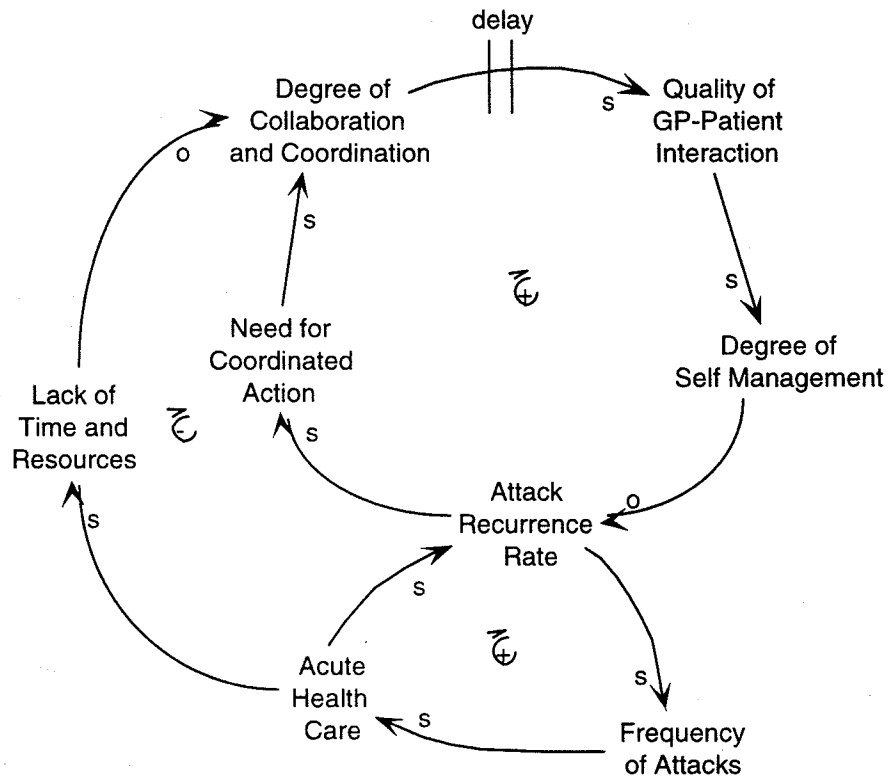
delay

Degree of Collaboration and Coordination

s

Quality of GP-Patient Interaction

o

s

s

+

Need for Coordinated Action

Degree of Self Management

Lack of Time and Resources

-

s

Attack Recurrence Rate

o

s

s

+

Acute Health Care

s

s

Frequency of Attacks